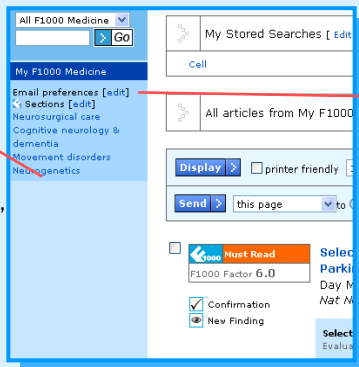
All F1000 Medicine

Go

My F1000 Medicine

Email preferences [edit]

Sections [edit]

Neurosurgical care

Cognitive neurology & dementia

Movement disorders

Neurogenetics

My Stored Searches [ Edit

Cell

All articles from My F1000

Display

printer friendly

Send

this page

to

F1000 Must Read

F1000 Factor 6.0

Confirmation

New Finding

Selec

Parkin

Day M

Nat N

Select

Evalua